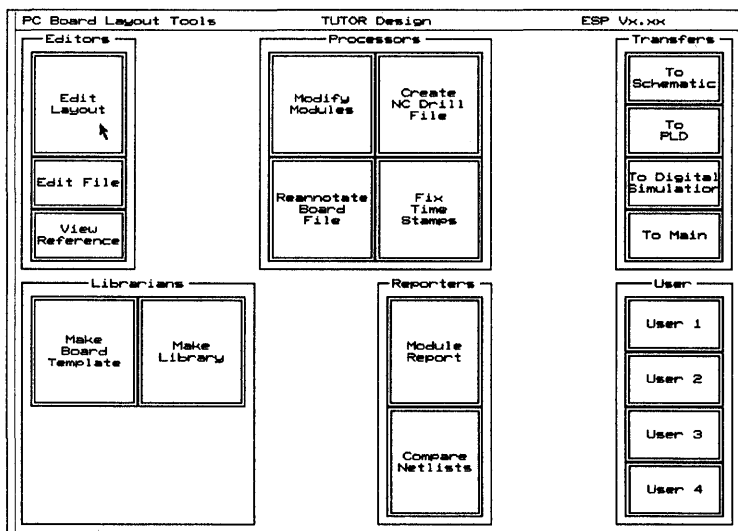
PC Board Layout Tools TUTOR Design ESP Vx.xx

Editors

Edit Layout

Edit File

View Reference

Processors

Modify Modules

Create NC Drill File

Reannotate Board File

Fix Time Stamps

Transfers

To Schematic

To PLD

To Digital Simulation

To Main

Librarians

Make Board Template

Make Library

Reporters

Module Report

Compare Netlists

User

User 1

User 2

User 3

User 4